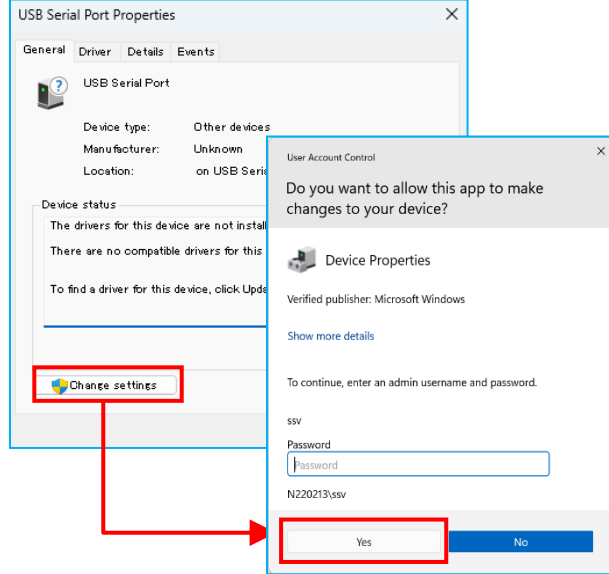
USB Serial Port Properties

General Driver Details Events

USB Serial Port

Device type: Other devices
Manufacturer: Unknown
Location: on USB Seri

Device status
The drivers for this device are not instal
There are no compatible drivers for this
To find a driver for this device, click Upd

Change settings

User Account Control

Do you want to allow this app to make changes to your device?

Device Properties

Verified publisher: Microsoft Windows

Show more details

To continue, enter an admin username and password.

ssv

Password

Password

N220213\ssv

Yes

No